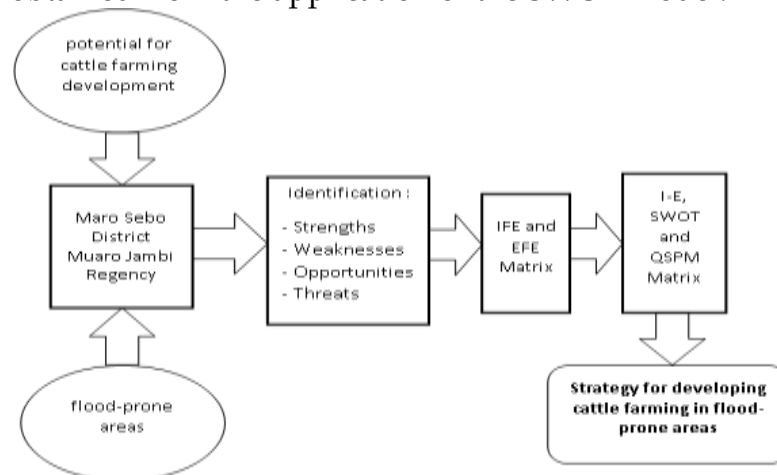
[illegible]

potential for cattle farming development

Maro Sebo District Muaro Jambi Regency

flood-prone areas

Identification :
- Strengths
- Weaknesses
- Opportunities
- Threats

IFE and EFE Matrix

I-E, SWOT and QSPM Matrix

Strategy for developing cattle farming in flood-prone areas